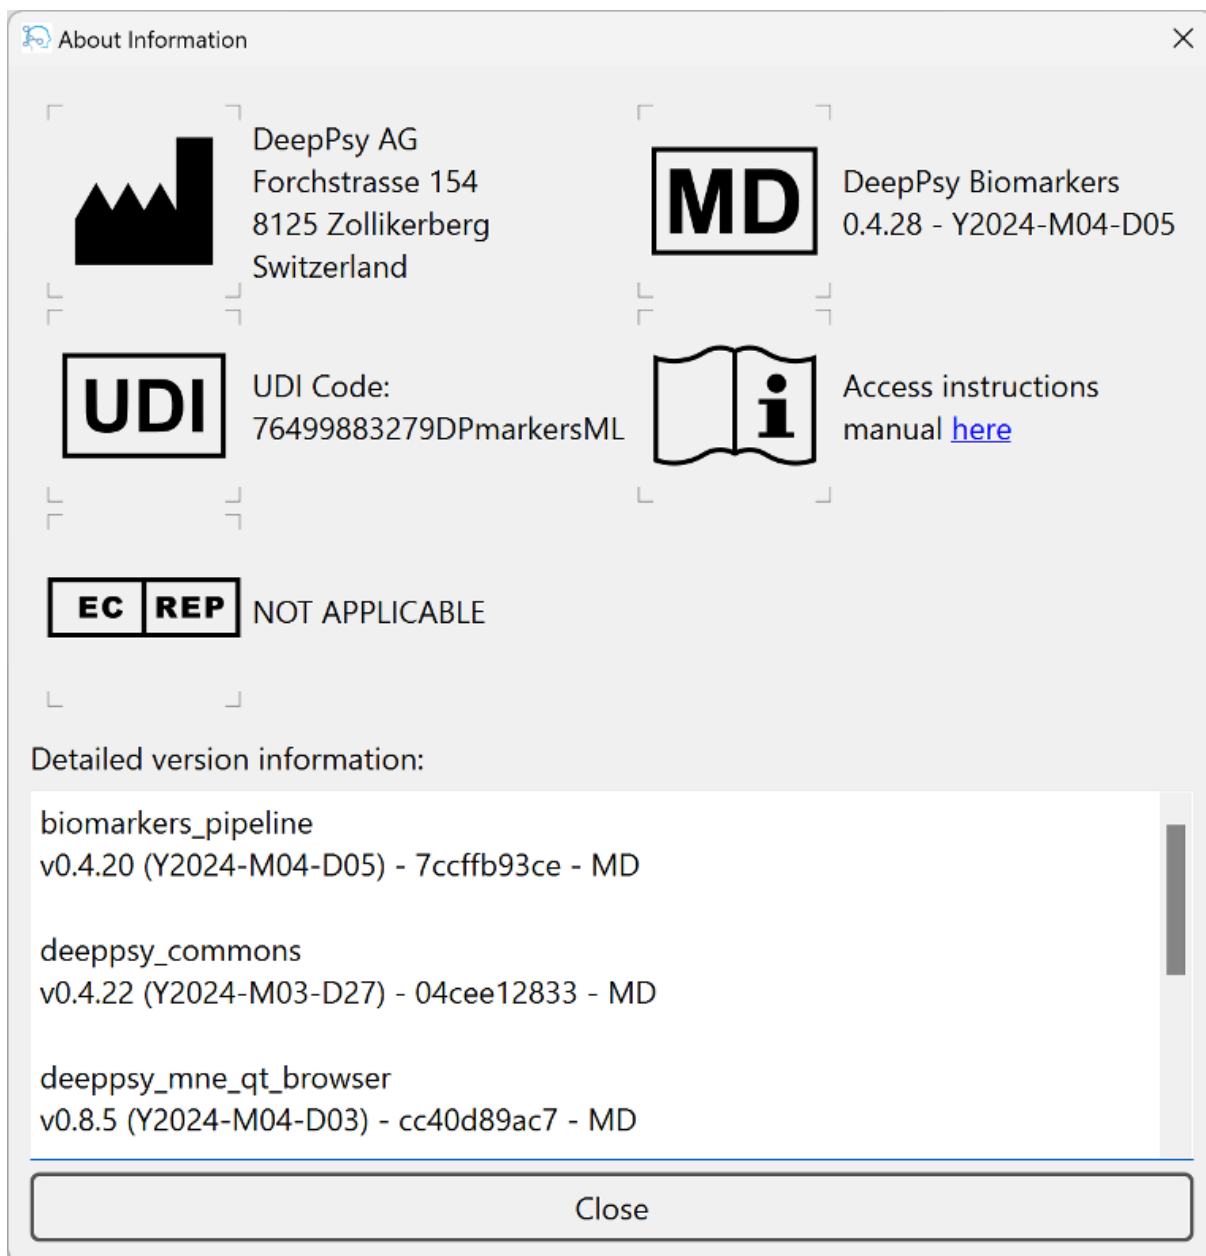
About Information

DeepPsy AG
Forchstrasse 154
8125 Zollikerberg
Switzerland

MD

DeepPsy Biomarkers
0.4.28 - Y2024-M04-D05

UDI

UDI Code:
76499883279DPmarkersML

Access instructions manual here

EC REP

NOT APPLICABLE

Detailed version information:

biomarkers_pipeline
v0.4.20 (Y2024-M04-D05) - 7ccffb93ce - MD

deeppsy_commons
v0.4.22 (Y2024-M03-D27) - 04cee12833 - MD

deeppsy_mne_qt_browser
v0.8.5 (Y2024-M04-D03) - cc40d89ac7 - MD

Close